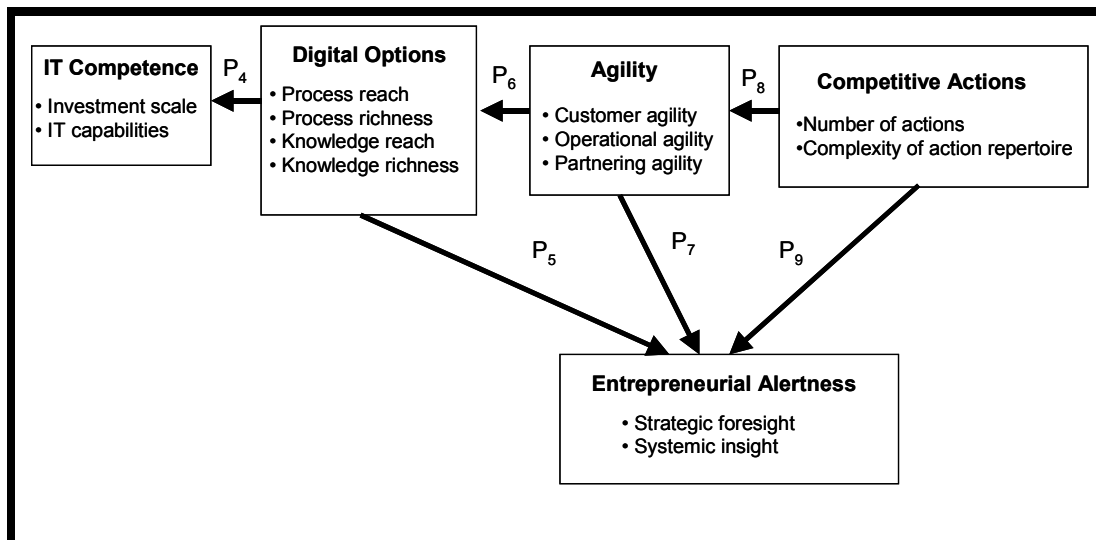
IT Competence
• Investment scale
• IT capabilities

$P_4$

Digital Options
• Process reach
• Process richness
• Knowledge reach
• Knowledge richness

$P_6$

Agility
• Customer agility
• Operational agility
• Partnering agility

$P_8$

Competitive Actions
•Number of actions
•Complexity of action repertoire

$P_5$

$P_7$

$P_9$

Entrepreneurial Alertness
• Strategic foresight
• Systemic insight